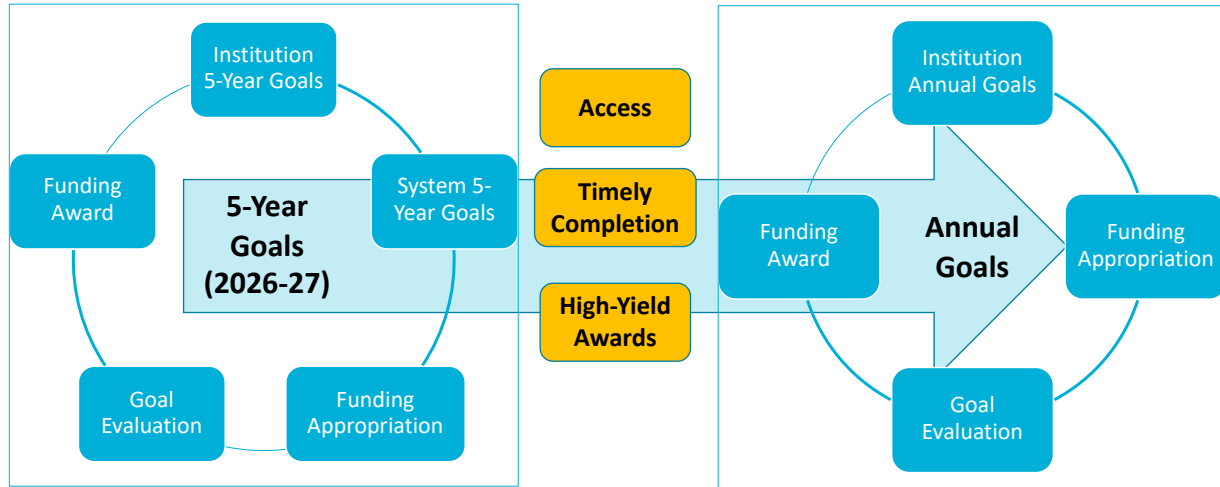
Institution 5-Year Goals

System 5-Year Goals

Funding Appropriation

Goal Evaluation

Funding Award

5-Year Goals (2026-27)

Access

Timely Completion

High-Yield Awards

Institution Annual Goals

Funding Appropriation

Goal Evaluation

Funding Award

Annual Goals